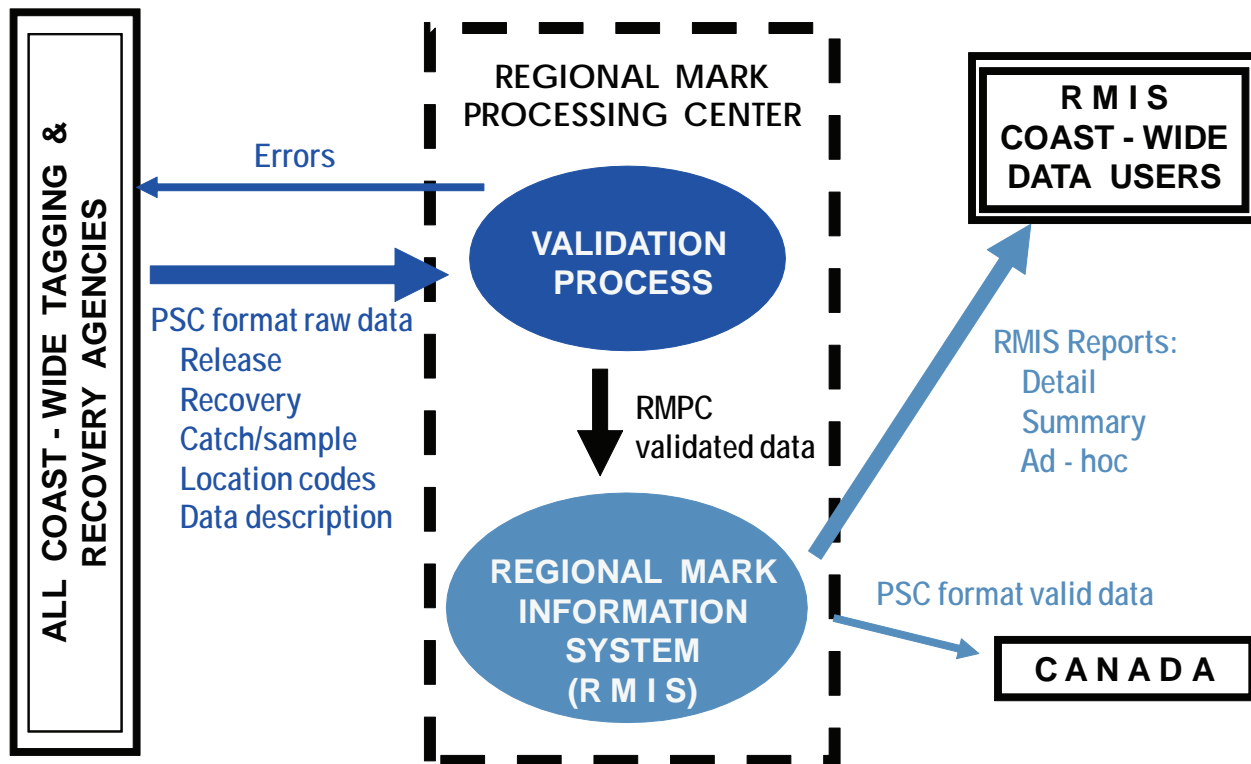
ALL COAST - WIDE TAGGING & RECOVERY AGENCIES

REGIONAL MARK PROCESSING CENTER

Errors

VALIDATION PROCESS

PSC format raw data
Release
Recovery
Catch/sample
Location codes
Data description

RMPC validated data

REGIONAL MARK INFORMATION SYSTEM (R M I S)

R M I S COAST - WIDE DATA USERS

RMIS Reports:
Detail
Summary
Ad - hoc

PSC format valid data

C A N A D A